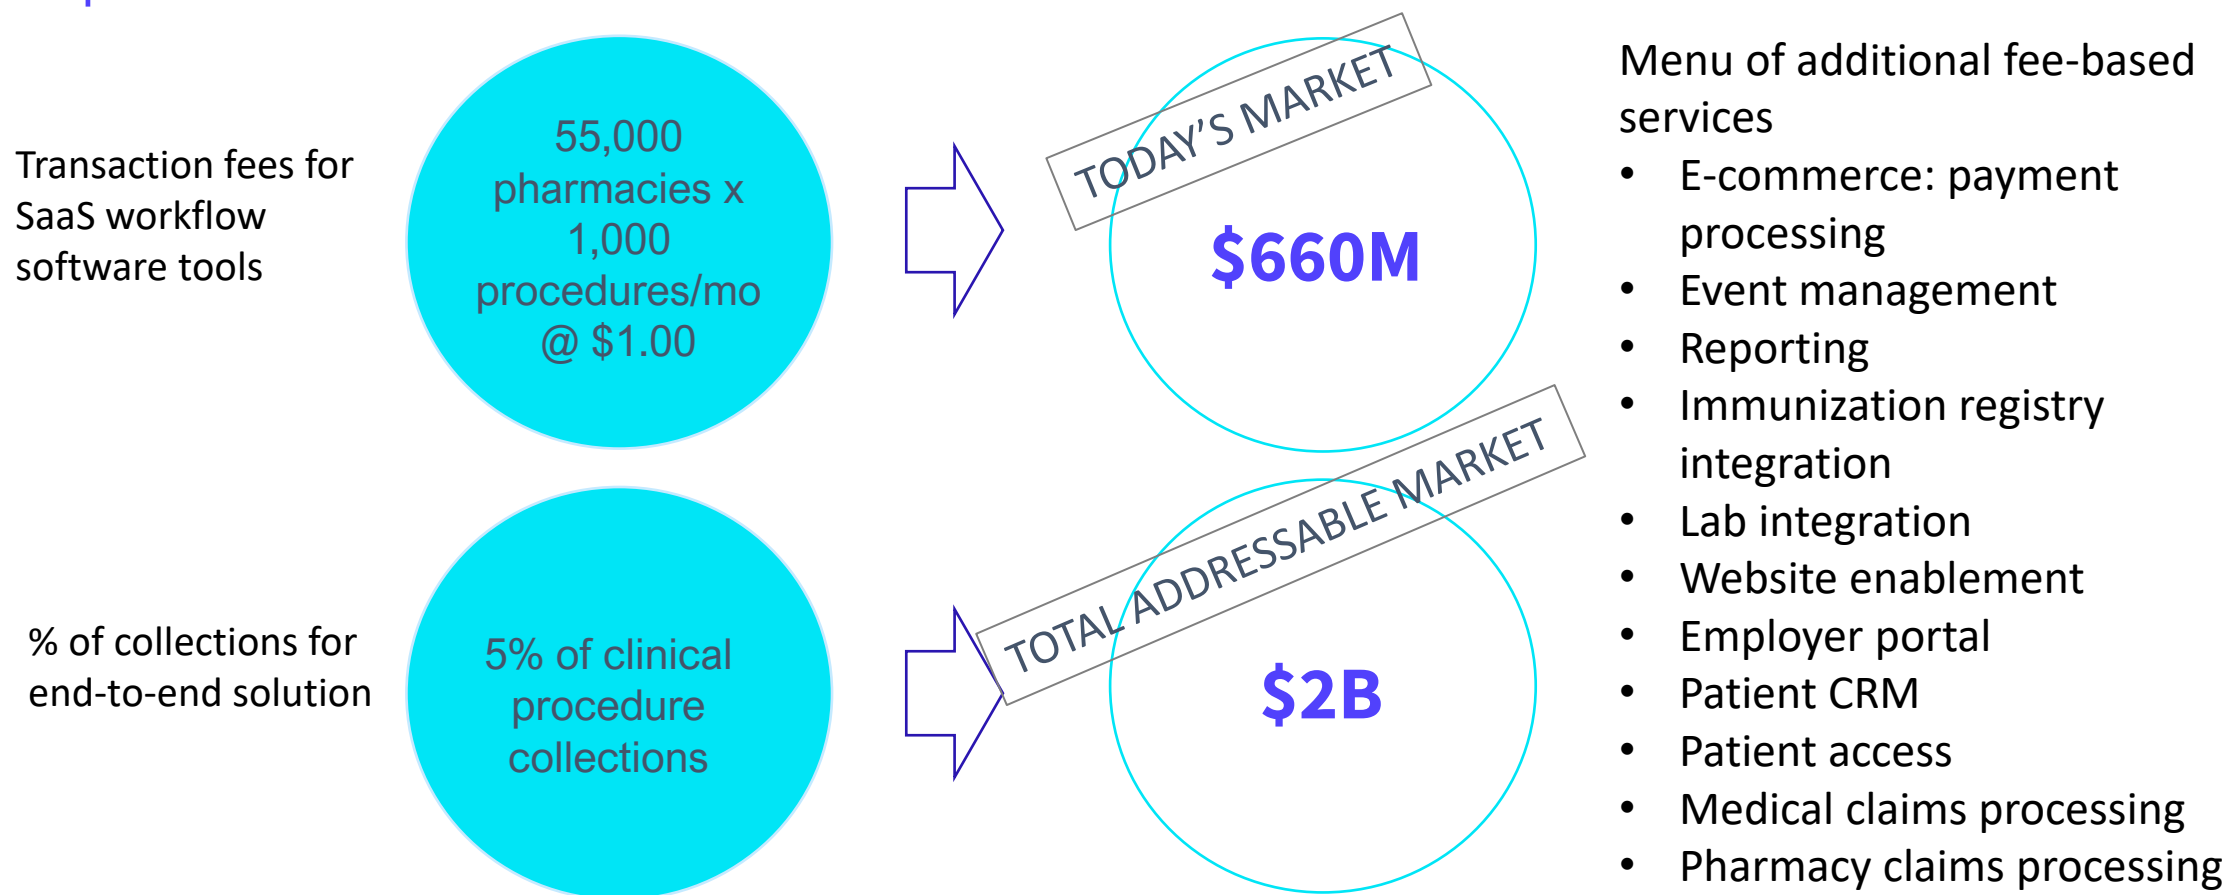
Transaction fees for SaaS workflow software tools

55,000 pharmacies x 1,000 procedures/mo @ $1.00

TODAY'S MARKET

$660M

% of collections for end-to-end solution

5% of clinical procedure collections

TOTAL ADDRESSABLE MARKET

$2B

Menu of additional fee-based services

- E-commerce: payment processing
- Event management
- Reporting
- Immunization registry integration
- Lab integration
- Website enablement
- Employer portal
- Patient CRM
- Patient access
- Medical claims processing
- Pharmacy claims processing